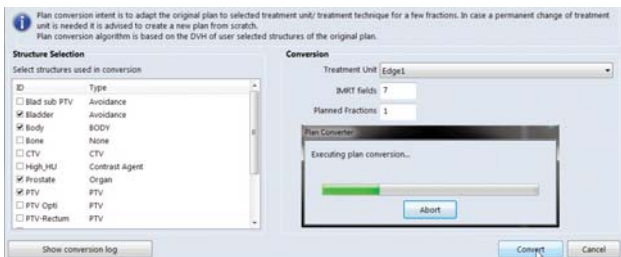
Plan conversion intent is to adapt the original plan to selected treatment unit/ treatment technique for a few fractions. In case a permanent change of treatment unit is needed it is advised to create a new plan from scratch.
Plan conversion algorithm is based on the DVH of user selected structures of the original plan.

Structure Selection

Select structures used in conversion

| ID | Type |
|---|---|
| ☐ Blad sub PTV | Avoidance |
| ☑ Bladder | Avoidance |
| ☑ Body | BODY |
| ☐ Bone | None |
| ☐ CTV | CTV |
| ☐ High_HU | Contrast Agent |
| ☑ Prostate | Organ |
| ☑ PTV | PTV |
| ☐ PTV Opti | PTV |
| ☐ PTV-Rectum | PTV |

Conversion

Treatment Unit Edge1

IMRT fields 7

Planned Fractions 1

Plan Converter

Executing plan conversion...

Abort

Show conversion log

Convert

Cancel